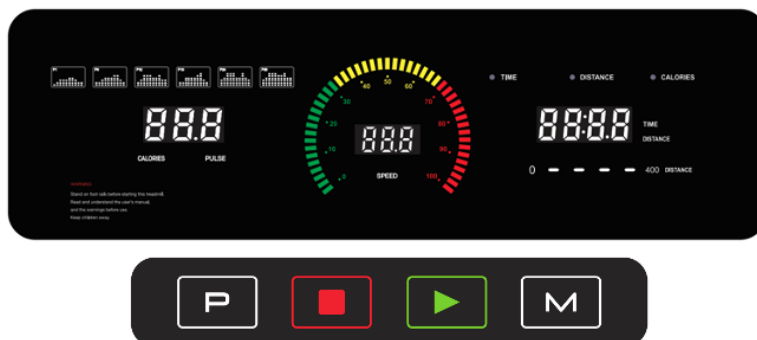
88.8

CALORIES PULSE

WARNING
Stand on foot rails before starting this treadmill.
Read and understand the user's manual,
and the warnings before use.
Keep children away.

0 10 20 30 40 50 60 70 80 90 100

88.8

SPEED

TIME DISTANCE CALORIES

88:8.8

TIME
DISTANCE

0 400 DISTANCE

P M